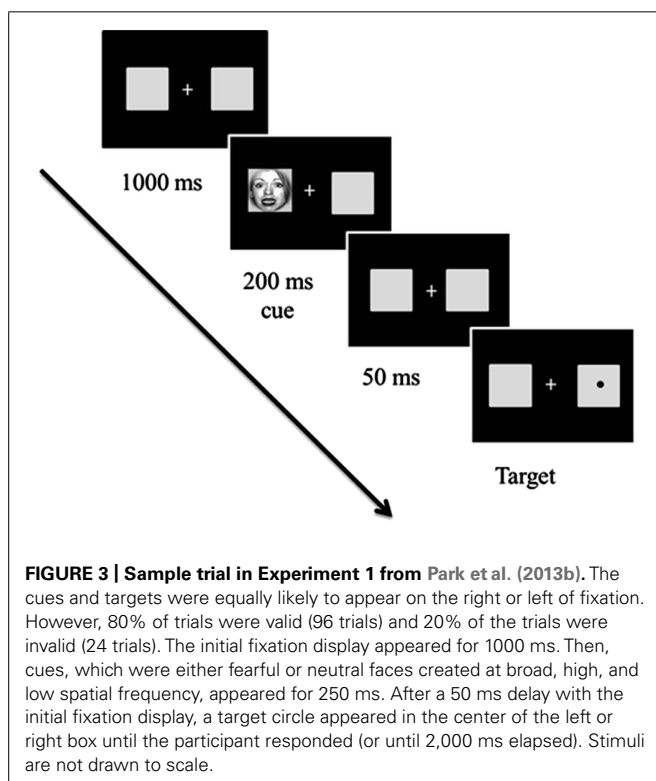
+

1000 ms

+

200 ms
cue

+

50 ms

+

Target

**FIGURE 3 | Sample trial in Experiment 1 from Park et al. (2013b).** The cues and targets were equally likely to appear on the right or left of fixation. However, 80% of trials were valid (96 trials) and 20% of the trials were invalid (24 trials). The initial fixation display appeared for 1000 ms. Then, cues, which were either fearful or neutral faces created at broad, high, and low spatial frequency, appeared for 250 ms. After a 50 ms delay with the initial fixation display, a target circle appeared in the center of the left or right box until the participant responded (or until 2,000 ms elapsed). Stimuli are not drawn to scale.